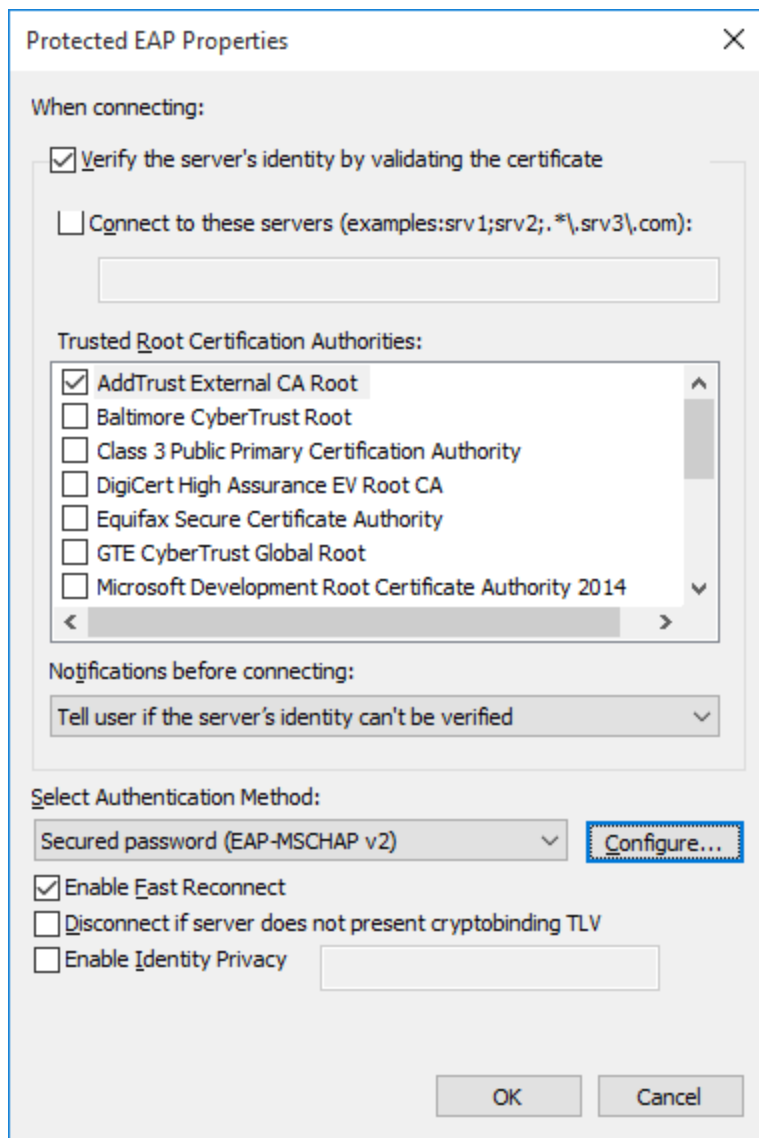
Protected EAP Properties

When connecting:

☑ Verify the server's identity by validating the certificate

☐ Connect to these servers (examples:srv1;srv2;.*\.srv3\.com):

Trusted Root Certification Authorities:

☑ AddTrust External CA Root
☐ Baltimore CyberTrust Root
☐ Class 3 Public Primary Certification Authority
☐ DigiCert High Assurance EV Root CA
☐ Equifax Secure Certificate Authority
☐ GTE CyberTrust Global Root
☐ Microsoft Development Root Certificate Authority 2014

Notifications before connecting:

Tell user if the server's identity can't be verified

Select Authentication Method:

Secured password (EAP-MSCHAP v2)

Configure...

☑ Enable Fast Reconnect
☐ Disconnect if server does not present cryptobinding TLV
☐ Enable Identity Privacy

OK

Cancel